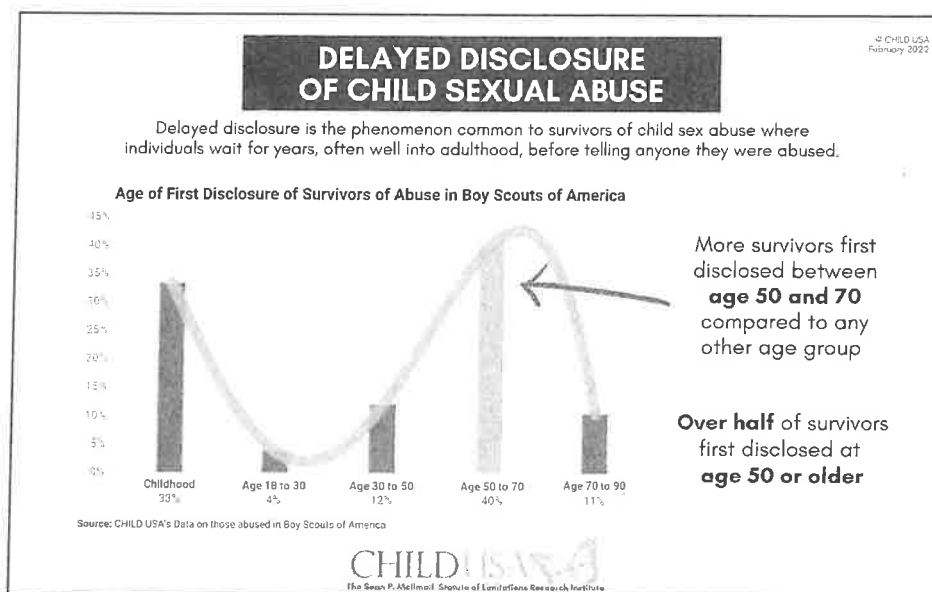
DELAYED DISCLOSURE OF CHILD SEXUAL ABUSE

© CHILD USA February 2022

Delayed disclosure is the phenomenon common to survivors of child sex abuse where individuals wait for years, often well into adulthood, before telling anyone they were abused.

Age of First Disclosure of Survivors of Abuse in Boy Scouts of America

45%
40%
35%
30%
25%
20%
15%
10%
5%
0%

Childhood 33%
Age 18 to 30 4%
Age 30 to 50 12%
Age 50 to 70 40%
Age 70 to 90 11%

More survivors first disclosed between **age 50 and 70** compared to any other age group

**Over half** of survivors first disclosed at **age 50 or older**

Source: CHILD USA's Data on those abused in Boy Scouts of America

CHILD USA

The Sean P. McIlmail Statute of Limitations Research Institute